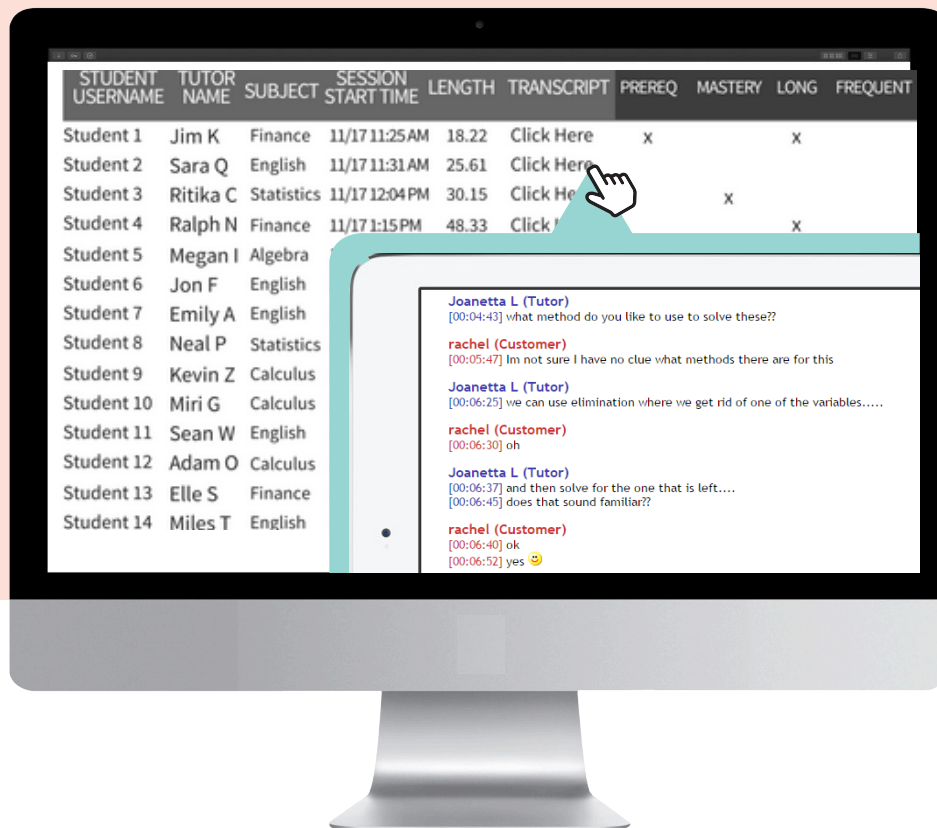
| STUDENT USERNAME | TUTOR NAME | SUBJECT | SESSION START TIME | LENGTH | TRANSCRIPT | PREREQ | MASTERY | LONG | FREQUENT |
|---|---|---|---|---|---|---|---|---|---|
| Student 1 | Jim K | Finance | 11/17 11:25 AM | 18.22 | Click Here | x | | x | |
| Student 2 | Sara Q | English | 11/17 11:31 AM | 25.61 | Click Here | | | | |
| Student 3 | Ritika C | Statistics | 11/17 12:04 PM | 30.15 | Click He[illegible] | | x | | |
| Student 4 | Ralph N | Finance | 11/17 1:15 PM | 48.33 | Click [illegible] | | | x | |
| Student 5 | Megan I | Algebra | | | | | | | |
| Student 6 | Jon F | English | | | | | | | |
| Student 7 | Emily A | English | | | | | | | |
| Student 8 | Neal P | Statistics | | | | | | | |
| Student 9 | Kevin Z | Calculus | | | | | | | |
| Student 10 | Miri G | Calculus | | | | | | | |
| Student 11 | Sean W | English | | | | | | | |
| Student 12 | Adam O | Calculus | | | | | | | |
| Student 13 | Elle S | Finance | | | | | | | |
| Student 14 | Miles T | English | | | | | | | |

Joanetta L (Tutor)
[00:04:43] what method do you like to use to solve these??

rachel (Customer)
[00:05:47] Im not sure I have no clue what methods there are for this

Joanetta L (Tutor)
[00:06:25] we can use elimination where we get rid of one of the variables.....

rachel (Customer)
[00:06:30] oh

Joanetta L (Tutor)
[00:06:37] and then solve for the one that is left....
[00:06:45] does that sound familiar??

rachel (Customer)
[00:06:40] ok
[00:06:52] yes